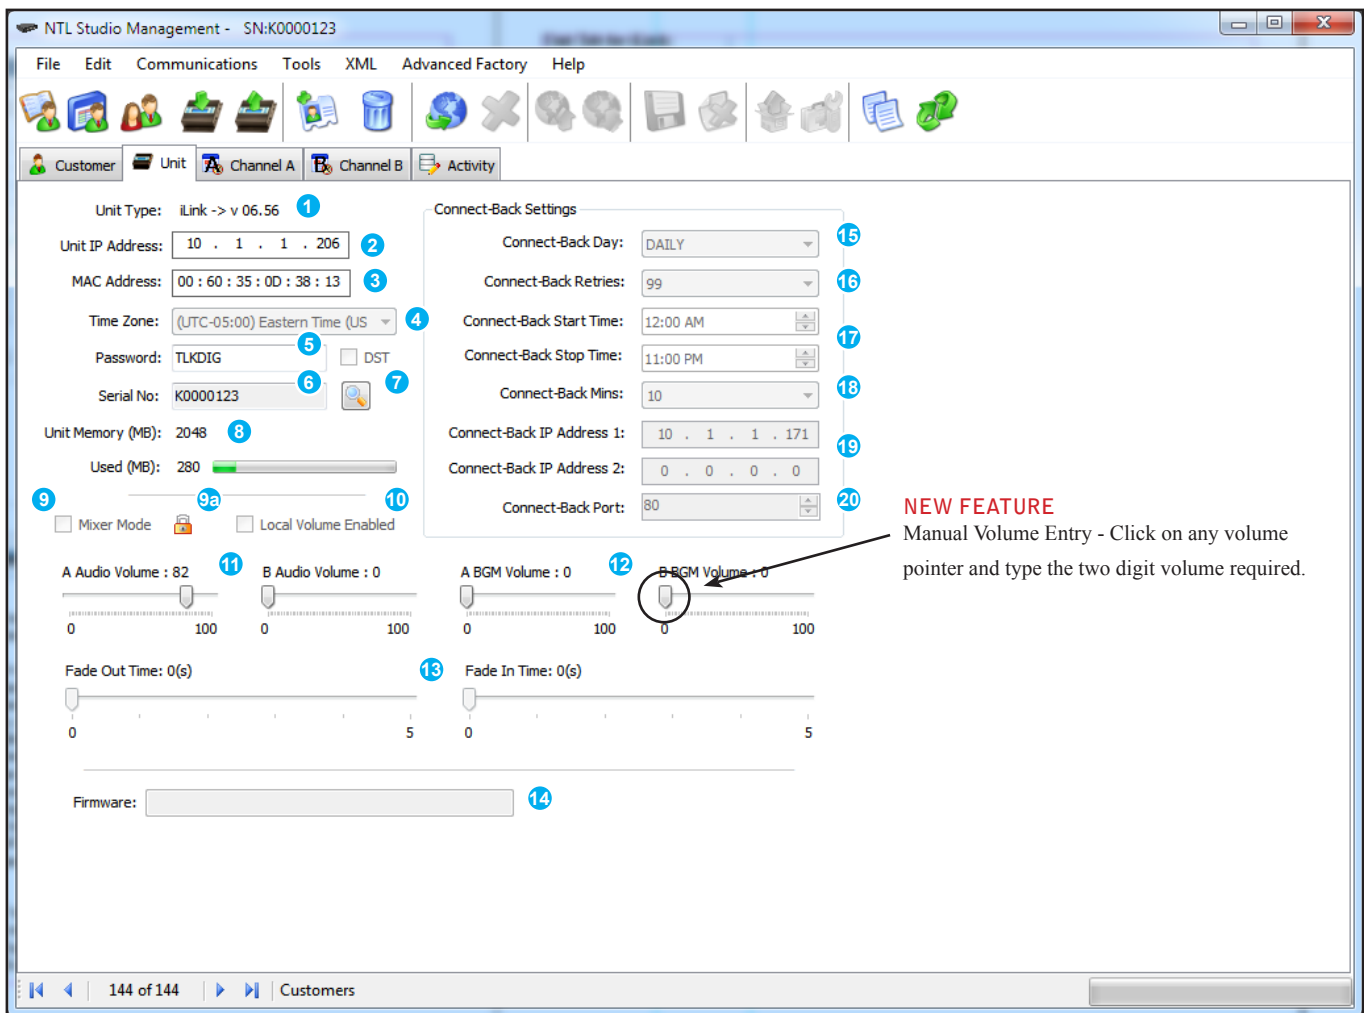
NTL Studio Management - SN:K0000123

File Edit Communications Tools XML Advanced Factory Help

Customer Unit Channel A Channel B Activity

Unit Type: iLink -> v 06.56 1
Unit IP Address: 10 . 1 . 1 . 206 2
MAC Address: 00 : 60 : 35 : 0D : 38 : 13 3
Time Zone: (UTC-05:00) Eastern Time (US 4
Password: TLKDIG 5 DST
Serial No: K0000123 6 7
Unit Memory (MB): 2048 8
Used (MB): 280
9 9a 10
Mixer Mode Local Volume Enabled

Connect-Back Settings
Connect-Back Day: DAILY 15
Connect-Back Retries: 99 16
Connect-Back Start Time: 12:00 AM 17
Connect-Back Stop Time: 11:00 PM
Connect-Back Mins: 10 18
Connect-Back IP Address 1: 10 . 1 . 1 . 171 19
Connect-Back IP Address 2: 0 . 0 . 0 . 0
Connect-Back Port: 80 20

NEW FEATURE
Manual Volume Entry - Click on any volume pointer and type the two digit volume required.

A Audio Volume : 82 11 B Audio Volume : 0 A BGM Volume : 0 12 B BGM Volume : 0
0 100 0 100 0 100 0 100

Fade Out Time: 0(s) 13 Fade In Time: 0(s)
0 5 0 5

Firmware: 14

144 of 144 Customers